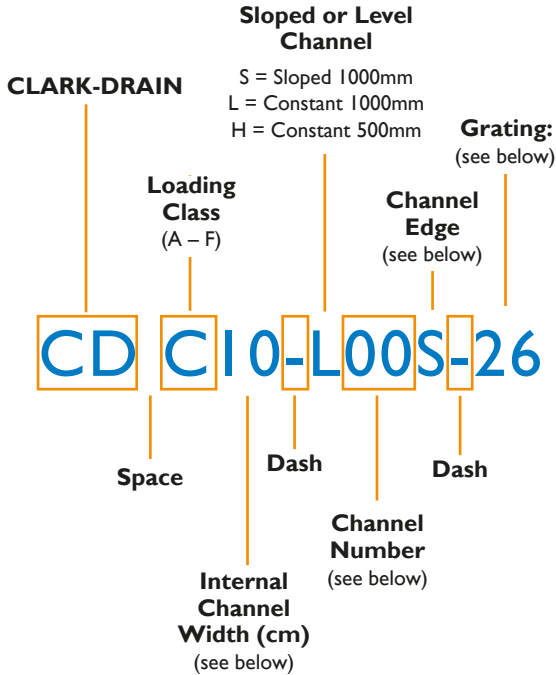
Sloped or Level Channel

S = Sloped 1000mm
L = Constant 1000mm
H = Constant 500mm

CLARK-DRAIN

Grating:
(see below)

Loading Class
(A – F)

Channel Edge
(see below)

CD C10-L00S-26

Space

Dash

Dash

Channel Number
(see below)

Internal Channel Width (cm)
(see below)